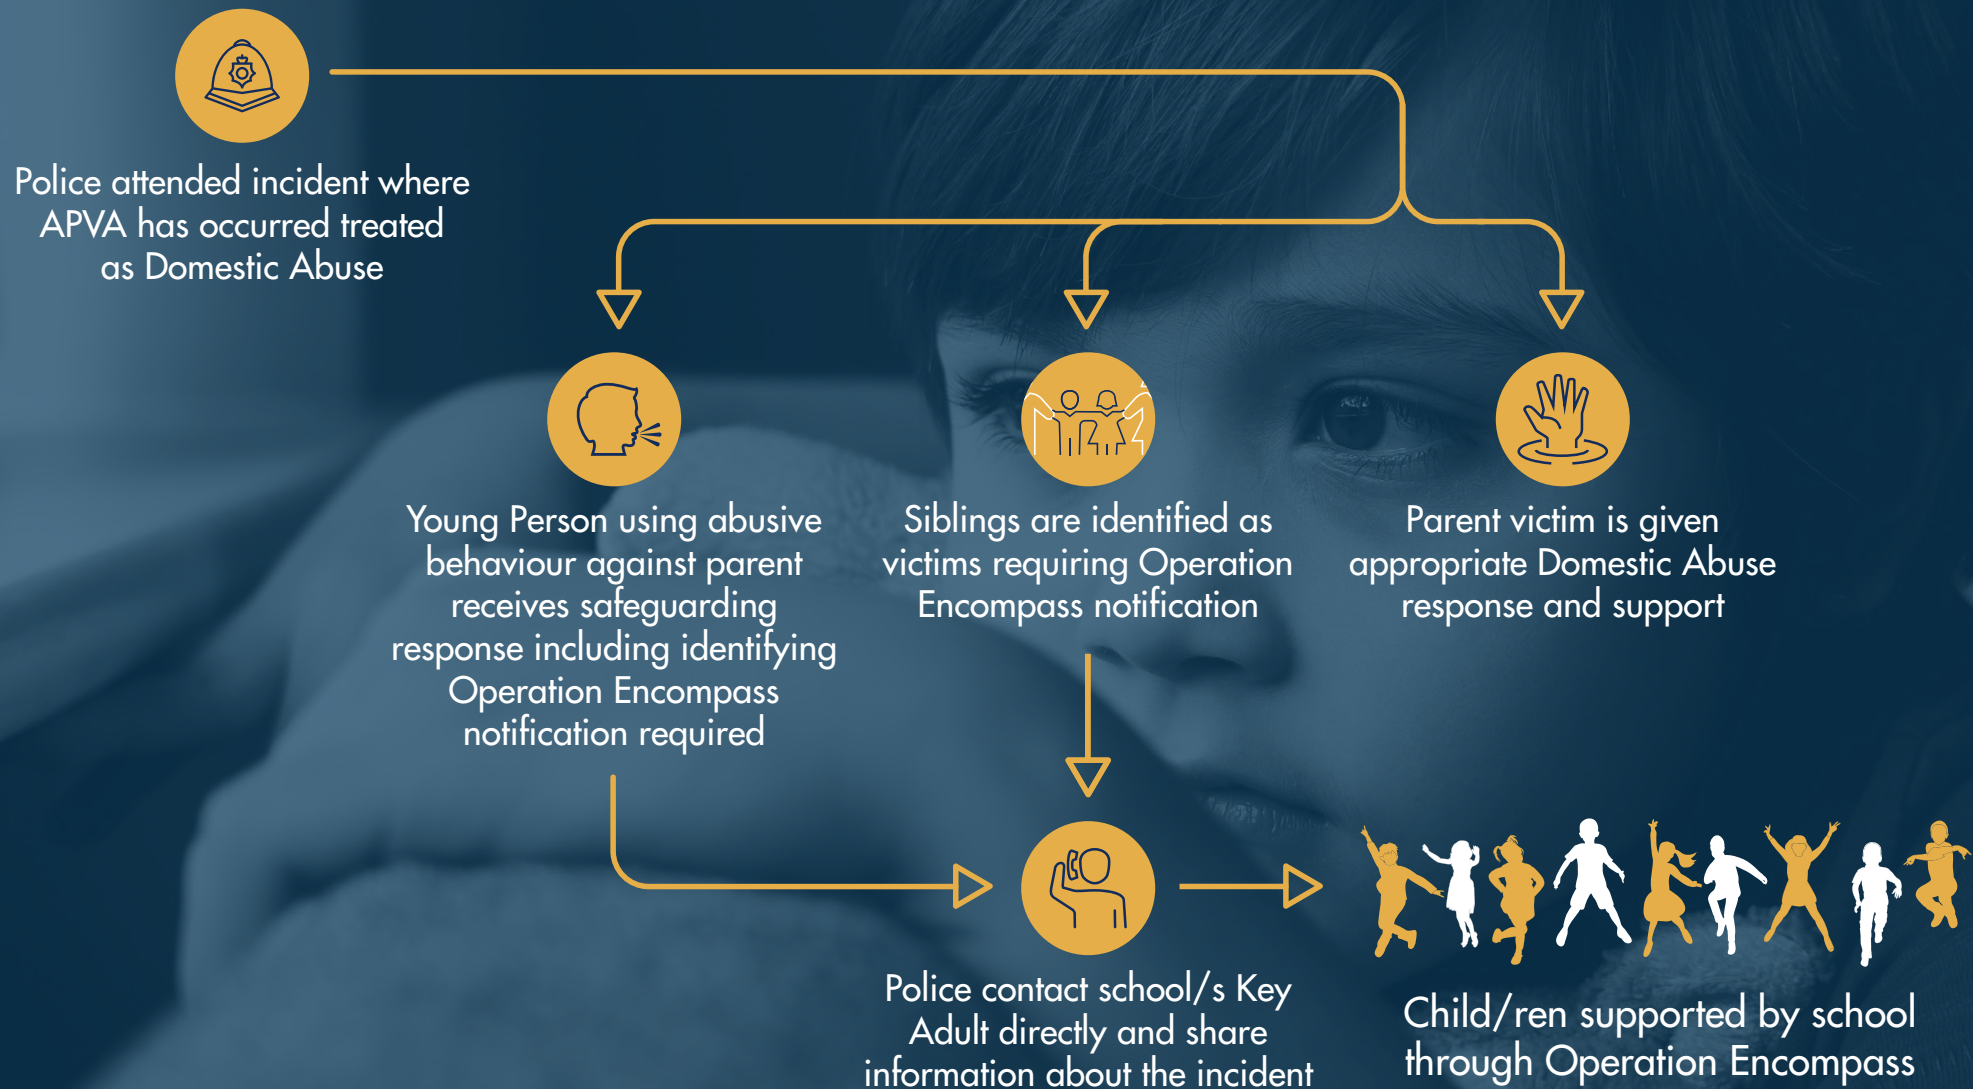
Police attended incident where APVA has occurred treated as Domestic Abuse

Young Person using abusive behaviour against parent receives safeguarding response including identifying Operation Encompass notification required

Siblings are identified as victims requiring Operation Encompass notification

Parent victim is given appropriate Domestic Abuse response and support

Police contact school/s Key Adult directly and share information about the incident

Child/ren supported by school through Operation Encompass